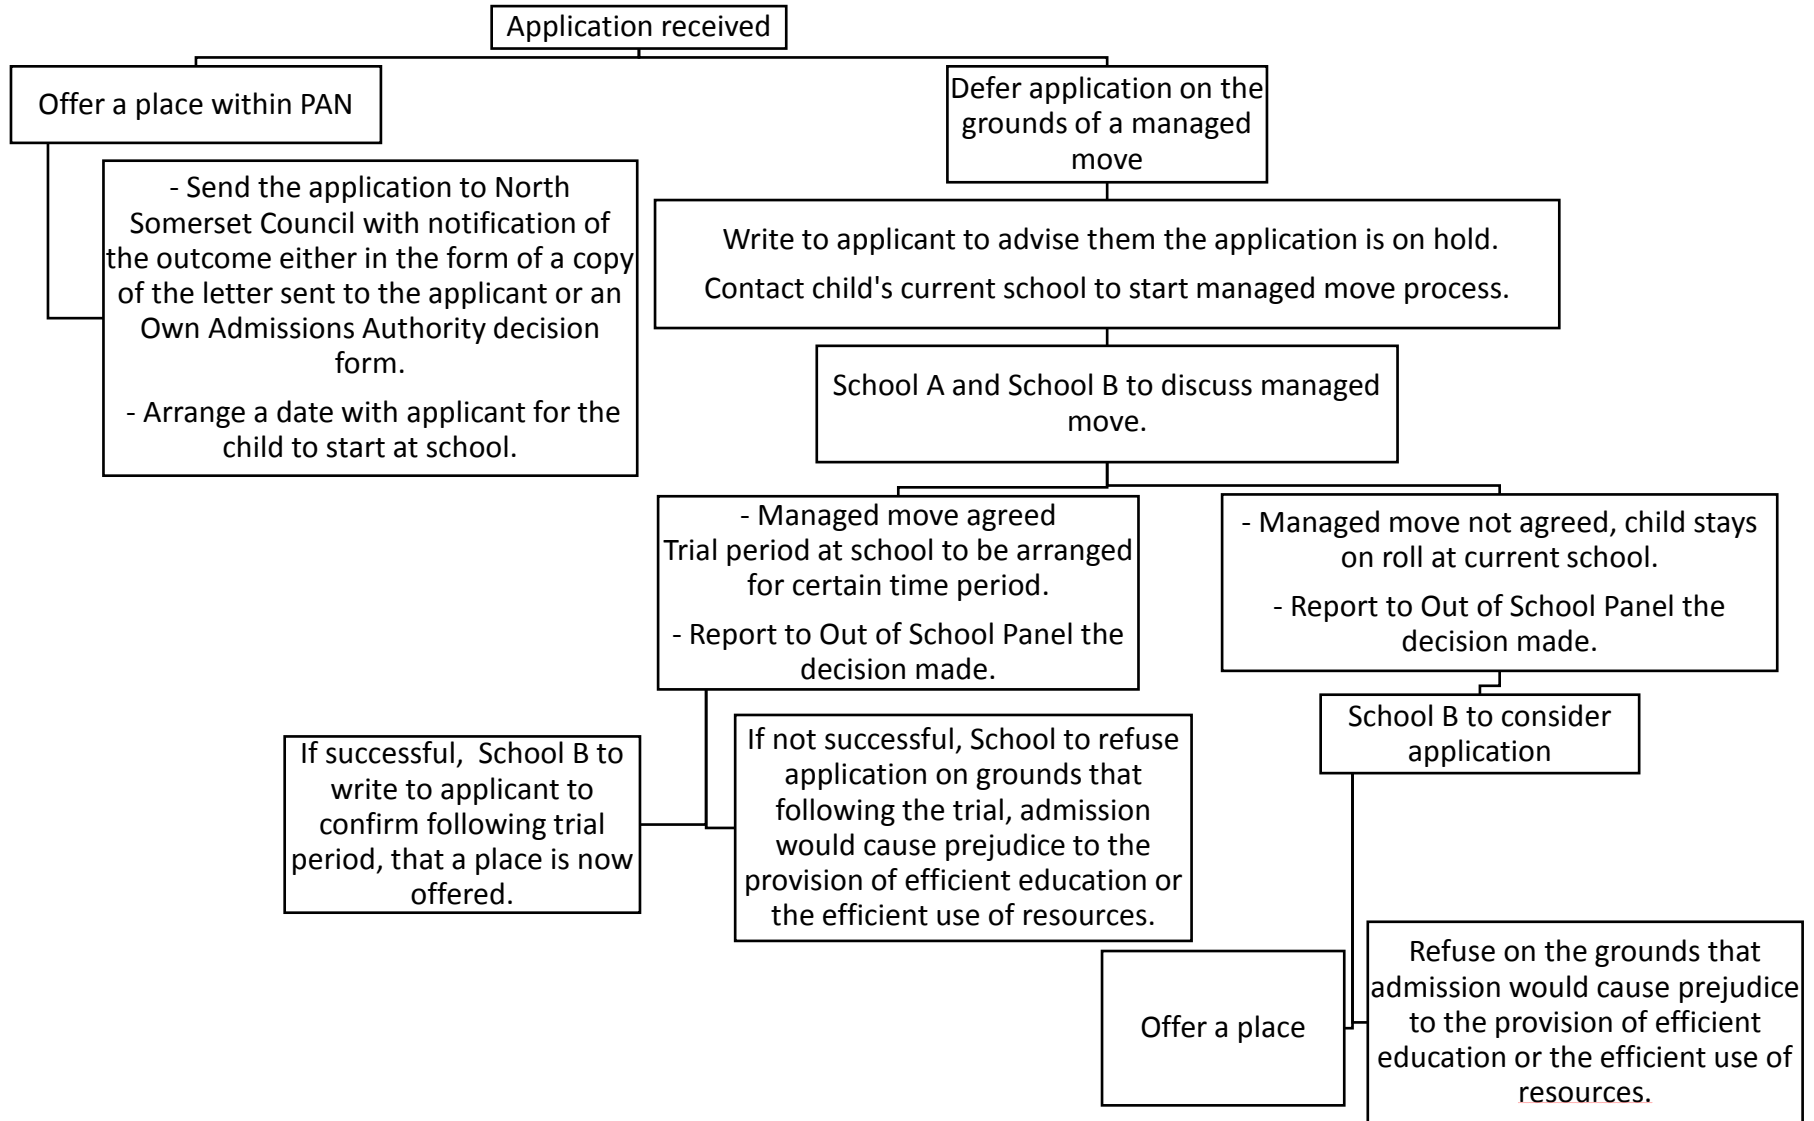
Application received

Offer a place within PAN

- Send the application to North Somerset Council with notification of the outcome either in the form of a copy of the letter sent to the applicant or an Own Admissions Authority decision form.

- Arrange a date with applicant for the child to start at school.

Defer application on the grounds of a managed move

Write to applicant to advise them the application is on hold.

Contact child's current school to start managed move process.

School A and School B to discuss managed move.

- Managed move agreed
Trial period at school to be arranged for certain time period.

- Report to Out of School Panel the decision made.

- Managed move not agreed, child stays on roll at current school.

- Report to Out of School Panel the decision made.

If successful, School B to write to applicant to confirm following trial period, that a place is now offered.

If not successful, School to refuse application on grounds that following the trial, admission would cause prejudice to the provision of efficient education or the efficient use of resources.

School B to consider application

Offer a place

Refuse on the grounds that admission would cause prejudice to the provision of efficient education or the efficient use of resources.